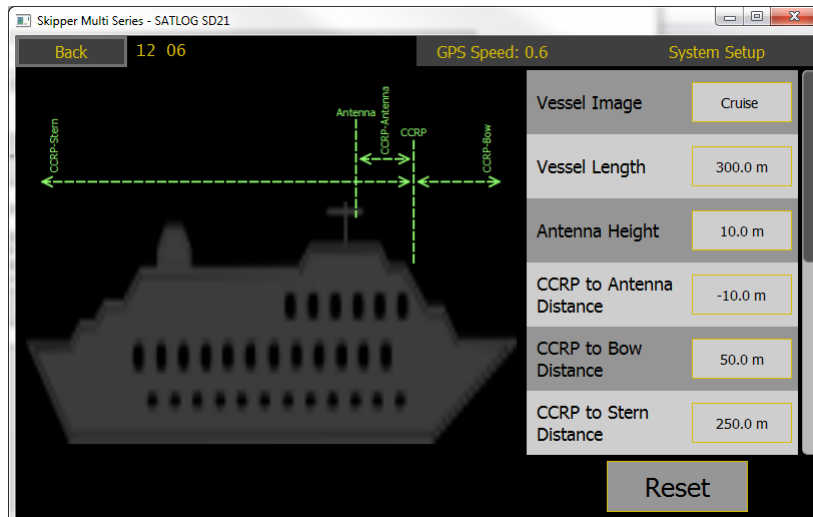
Skipper Multi Series - SATLOG SD21

Back 12 06 GPS Speed: 0.6 System Setup

CCRP-Stern
Antenna
CCRP-Antenna
CCRP
CCRP-Bow

Vessel Image Cruise

Vessel Length 300.0 m

Antenna Height 10.0 m

CCRP to Antenna Distance -10.0 m

CCRP to Bow Distance 50.0 m

CCRP to Stern Distance 250.0 m

Reset